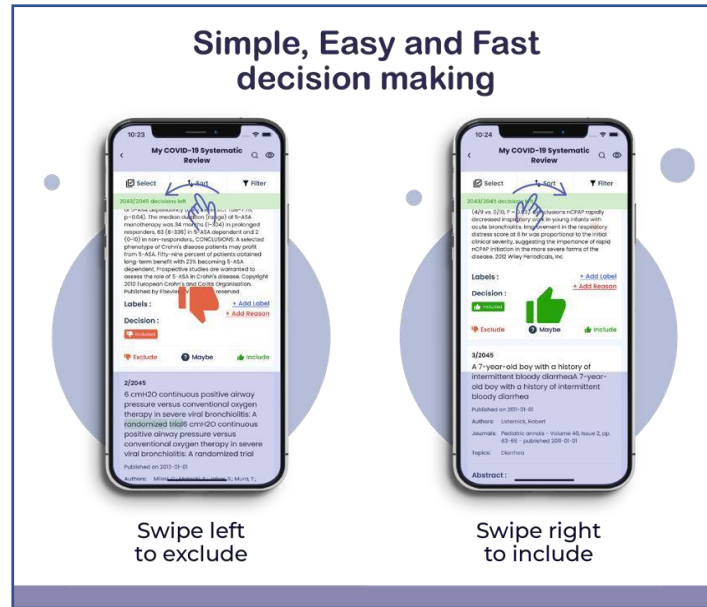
Simple, Easy and Fast decision making

10:23

My COVID-19 Systematic Review

Select Sort Filter

2043/2045 decisions left

p=0.04). The median duration (range) of 5-ASA monotherapy was 34 months (1-434) in prolonged responders, 63 (6-336) in 5-ASA dependent and 2 (0-10) in non-responders. CONCLUSIONS: A selected phenotype of Crohn's disease patients may profit from 5-ASA. Fifty-nine percent of patients obtained long-term benefit with 21% becoming 5-ASA dependent. Prospective studies are warranted to assess the role of 5-ASA in Crohn's disease. Copyright 2010 European Crohn's and Colitis Organisation. Published by Elsevier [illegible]

Labels :

+ Add Label

+ Add Reason

Decision :

Included

Exclude

Maybe

Include

2/2045

6 cmH2O continuous positive airway pressure versus conventional oxygen therapy in severe viral bronchiolitis: A randomized trial6 cmH2O continuous positive airway pressure versus conventional oxygen therapy in severe viral bronchiolitis: A randomized trial

Published on 2012-01-01

Authors: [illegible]

Swipe left to exclude

10:24

My COVID-19 Systematic Review

Select Sort Filter

2043/2045 decisions left

(4/9 vs. 5/10, P = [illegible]) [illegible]sions nCPAP rapidly decreased inspiratory work in young infants with acute bronchiolitis. Improvement in the respiratory distress score at 6 hr was proportional to the initial clinical severity, suggesting the importance of rapid nCPAP initiation in the more severe forms of the disease. 2012 Wiley Periodicals, Inc

Labels :

+ Add Label

+ Add Reason

Decision :

Included

Exclude

Maybe

Include

3/2045

A 7-year-old boy with a history of intermittent bloody diarrheaA 7-year-old boy with a history of intermittent bloody diarrhea

Published on 2011-01-01

Authors: Listernick, Robert

Journals: Pediatric annals - Volume 40, Issue 2, pp. 63-65 - published 2011-01-01

Topics: Diarrhea

Abstract :

Swipe right to include